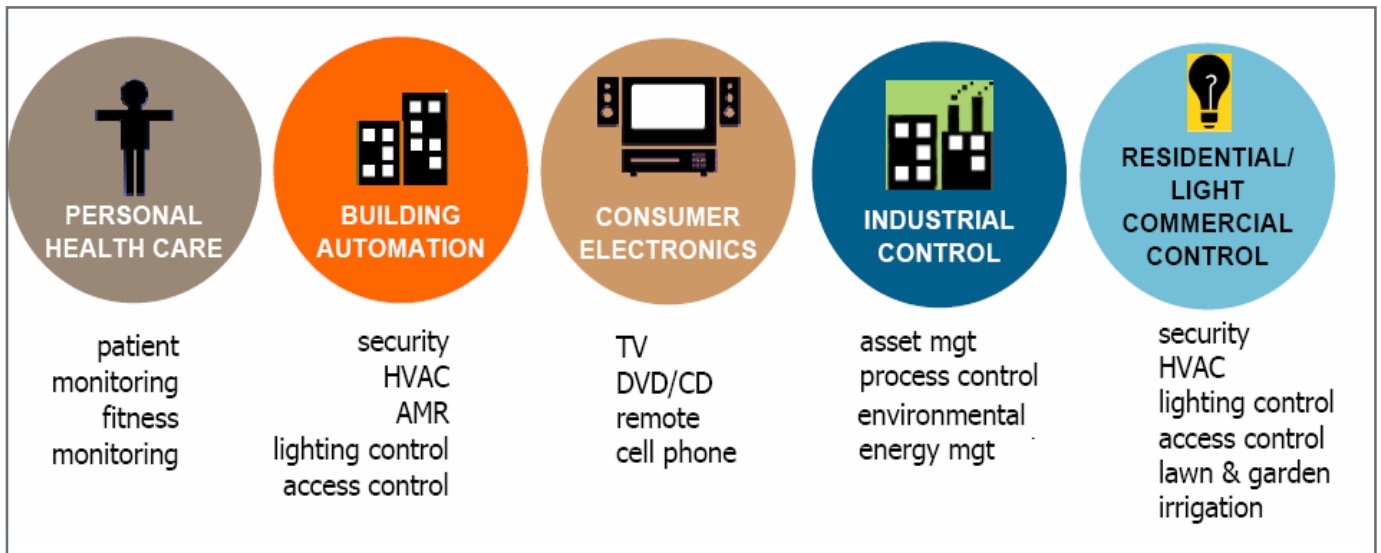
PERSONAL HEALTH CARE

patient monitoring
fitness monitoring

BUILDING AUTOMATION

security
HVAC
AMR
lighting control
access control

CONSUMER ELECTRONICS

TV
DVD/CD
remote
cell phone

INDUSTRIAL CONTROL

asset mgt
process control
environmental
energy mgt

RESIDENTIAL/ LIGHT COMMERCIAL CONTROL

security
HVAC
lighting control
access control
lawn & garden
irrigation